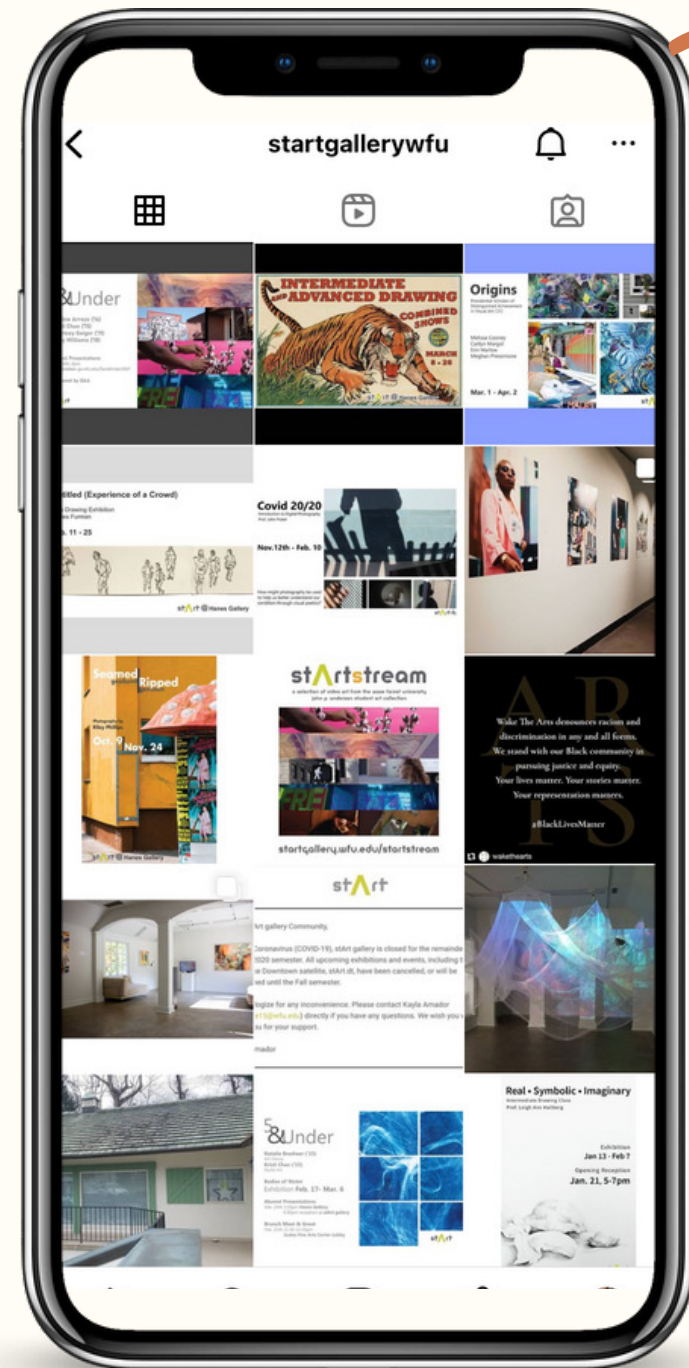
startgallerywfu

&Under

FRE

INTERMEDIATE AND ADVANCED DRAWING

COMBINED SHOWS

MARCH 8 - 26

Origins

Mar. 1 - Apr. 2

titled (Experience of a Crowd)

Drawing Exhibition

b. 11 - 25

st/\rt @ Hanes Gallery

Covid 20/20

Nov.12th - Feb. 10

Seamed Ripped

Oct. 9 Nov. 24

st/\rt @ Hanes Gallery

st/\rtstream

a selection of video art from the wake forest university john p. anderson student art collection

FRE

startgallery.wfu.edu/startstream

Wake The Arts denounces racism and discrimination in any and all forms. We stand with our Black community in pursuing justice and equity. Your lives matter. Your stories matter. Your representation matters.

#BlackLivesMatter

wakethearts

st/\rt

Art gallery Community,

Coronavirus (COVID-19), stArt gallery is closed for the remainde 2020 semester. All upcoming exhibitions and events, including t e Downtown satellite, stArt.dt, have been cancelled, or will be ed until the Fall semester.

logize for any inconvenience. Please contact Kayla Amador directly if you have any questions. We wish you u for your support.

mador

5 &Under

Exhibition Feb. 17 - Mar. 6

st/\rt

Real • Symbolic • Imaginary

Intermediate Drawing Class

Prof. Leigh Ann Hallberg

Exhibition Jan 13 - Feb 7

Opening Reception Jan. 21, 5-7pm